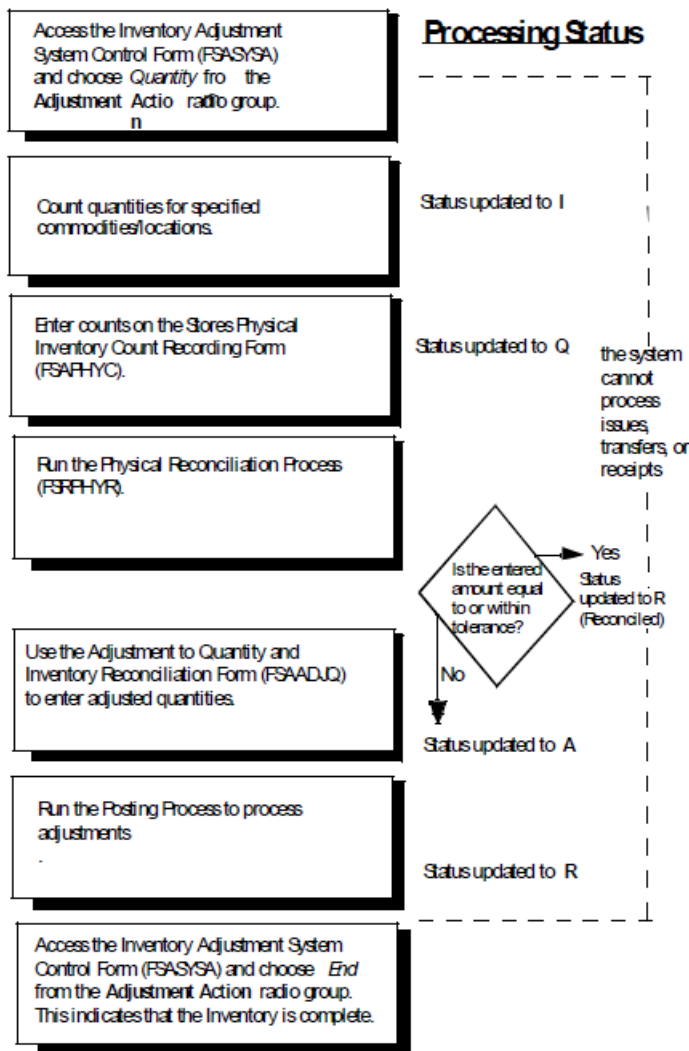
Access the Inventory Adjustment System Control Form (FSASYSA) and choose *Quantity* fro the Adjustment Actio radio group.
n

Processing Status

Count quantities for specified commodities/locations.

Status updated to I

Enter counts on the Stores Physical Inventory Count Recording Form (FSAPHYC).

Status updated to Q

the system cannot process issues, transfers, or receipts

Run the Physical Reconciliation Process (FSRPHYR).

Is the entered amount equal to or within tolerance?

Yes

Status updated to R (Reconciled)

No

Use the Adjustment to Quantity and Inventory Reconciliation Form (FSAADJQ) to enter adjusted quantities.

Status updated to A

Run the Posting Process to process adjustments
.

Status updated to R

Access the Inventory Adjustment System Control Form (FSASYSA) and choose *End* from the Adjustment Action radio group. This indicates that the Inventory is complete.